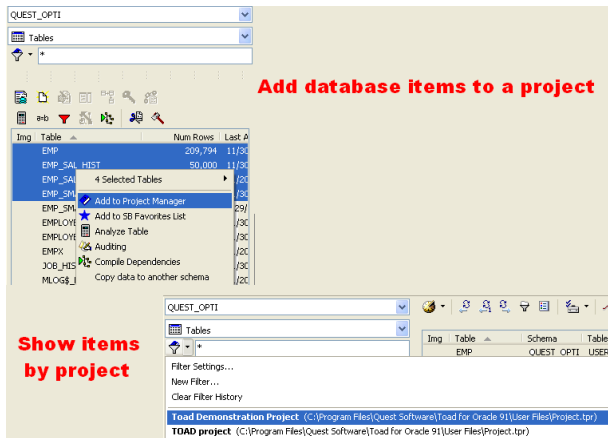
QUEST_OPTI

Tables

*

Add database items to a project

| Img | Table | Num Rows | Last A |
|---|---|---|---|
| | EMP | 209,794 | 11/30 |
| | EMP_SAL_HIST | 50,000 | 11/30 |
| | EMP_SAL | | /20 |
| | EMP_SM | | /20 |
| | EMP_SM | | 29/ |
| | EMPLOYE | | /30 |
| | EMPLOYE | | /30 |
| | EMPX | | /30 |
| | JOB_HIS | | /30 |
| | MLOG$_ | | /30 |

4 Selected Tables

Add to Project Manager

Add to SB Favorites List

Analyze Table

Auditing

Compile Dependencies

Copy data to another schema

Show items by project

QUEST_OPTI

Tables

*

| Img | Table | Schema | Table |
|---|---|---|---|
| | EMP | QUEST_OPTI | USER |

Filter Settings...

New Filter...

Clear Filter History

Toad Demonstration Project (C:\Program Files\Quest Software\Toad for Oracle 91\User Files\Project.tpr)

TOAD project (C:\Program Files\Quest Software\Toad for Oracle 91\User Files\Project.tpr)